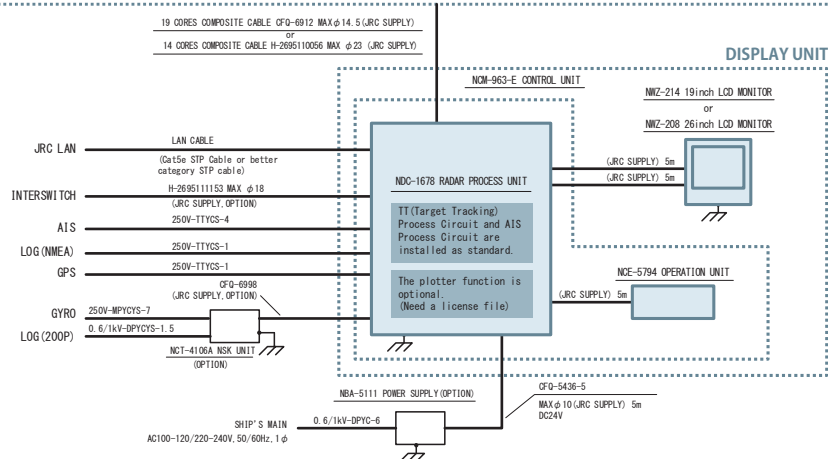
19 CORES COMPOSITE CABLE CFQ-6912 MAX $\phi$14.5(JRC SUPPLY)
or
14 CORES COMPOSITE CABLE H-2695110056 MAX $\phi$23 (JRC SUPPLY)

DISPLAY UNIT

NCM-963-E CONTROL UNIT

NWZ-214 19inch LCD MONITOR
or
NWZ-208 26inch LCD MONITOR

JRC LAN

LAN CABLE
(Cat5e STP Cable or better category STP cable)

(JRC SUPPLY) 5m
(JRC SUPPLY) 5m

NDC-1678 RADAR PROCESS UNIT

INTERSWITCH

H-2695111153 MAX $\phi$18
(JRC SUPPLY,OPTION)

AIS

250V-TTYCS-4

TT(Target Tracking) Process Circuit and AIS Process Circuit are installed as standard.

LOG(NMEA)

250V-TTYCS-1

GPS

250V-TTYCS-1

NCE-5794 OPERATION UNIT

CFQ-6998
(JRC SUPPLY,OPTION)

The plotter function is optional.
(Need a license file)

(JRC SUPPLY) 5m

GYRO

250V-MPYCYS-7

LOG(200P)

0.6/1kV-DPYCYS-1.5

NCT-4106A NSK UNIT
(OPTION)

NBA-5111 POWER SUPPLY(OPTION)

CFQ-5436-5
MAX$\phi$10(JRC SUPPLY) 5m
DC24V

SHIP'S MAIN
AC100-120/220-240V,50/60Hz,1$\phi$

0.6/1kV-DPYC-6